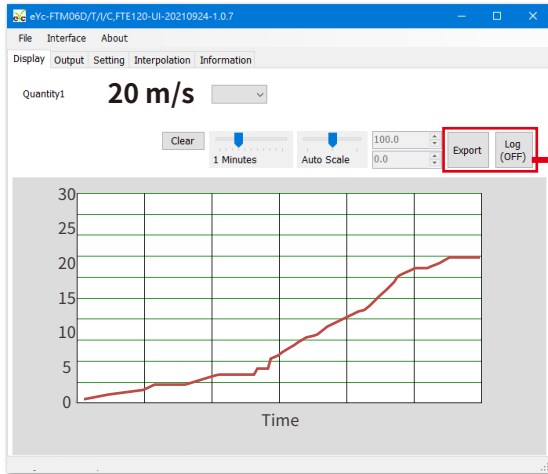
eYc-FTM06D/T/I/C,FTE120-UI-20210924-1.0.7

File Interface About

Display Output Setting Interpolation Information

Quantity1

20 m/s

Clear

1 Minutes

Auto Scale

100.0

0.0

Export

Log (OFF)

30
25
20
15
10
5
0

Time